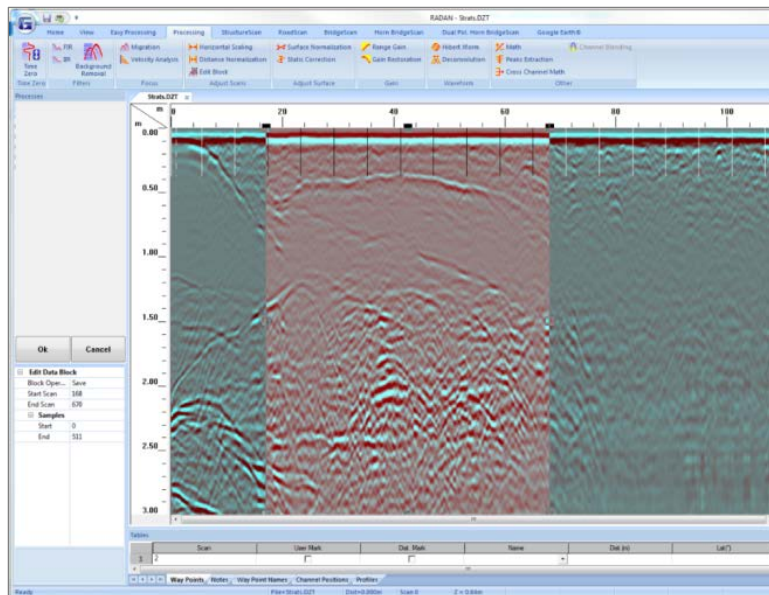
RADAN - Strats.DZT

Home View Easy Processing Processing StructureScan RoadScan BridgeScan Horn BridgeScan Dual Pol. Horn BridgeScan Google Earth 8

Time Zero FIR IIR Background Removal Migration Velocity Analysis Horizontal Scaling Distance Normalization Edit Block Surface Normalization Static Correction Range Gain Gain Restoration Hilbert Xform Deconvolution Math Peaks Extraction Cross Channel Math Channel Blending

Time Zero Filters Focus Adjust Scans Adjust Surface Gain Waveform Other

Processes

Strats.DZT

m 0 20 40 60 80 100

m 0.00 0.50 1.00 1.50 2.00 2.50 3.00

Ok Cancel

| Edit Data Block | |
|---|---|
| Block Oper... | Save |
| Start Scan | 168 |
| End Scan | 670 |
| Samples | |
| Start | 0 |
| End | 511 |

Tables

| | Scan | User Mark | Dist. Mark | Name | Dist (m) | Lat(°) |
|---|---|---|---|---|---|---|
| 1 | 2 | | | | | |

Way Points Notes Way Point Names Channel Positions Profiles

Ready File=Strats.DZT Dist=0.000m Scan 0 Z = 0.6dm